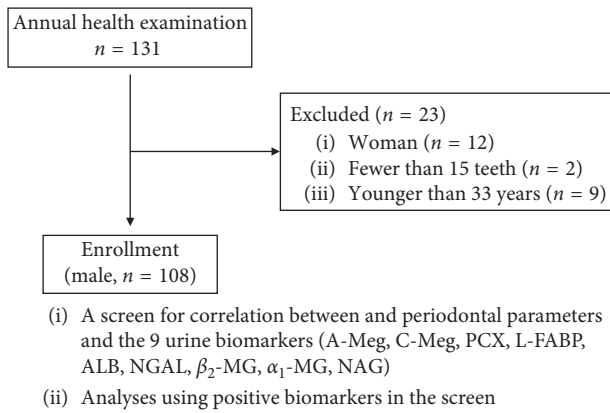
Annual health examination
$n = 131$

Excluded ($n = 23$)
(i) Woman ($n = 12$)
(ii) Fewer than 15 teeth ($n = 2$)
(iii) Younger than 33 years ($n = 9$)

Enrollment
(male, $n = 108$)

(i) A screen for correlation between and periodontal parameters and the 9 urine biomarkers (A-Meg, C-Meg, PCX, L-FABP, ALB, NGAL, $\beta_2$-MG, $\alpha_1$-MG, NAG)
(ii) Analyses using positive biomarkers in the screen